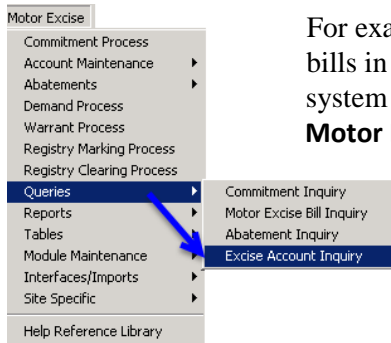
Motor Excise

Commitment Process
Account Maintenance
Abatements
Demand Process
Warrant Process
Registry Marking Process
Registry Clearing Process
Queries
Reports
Tables
Module Maintenance
Interfaces/Imports
Site Specific
Help Reference Library

Commitment Inquiry
Motor Excise Bill Inquiry
Abatement Inquiry
Excise Account Inquiry

For exa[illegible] bills in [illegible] system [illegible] Motor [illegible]